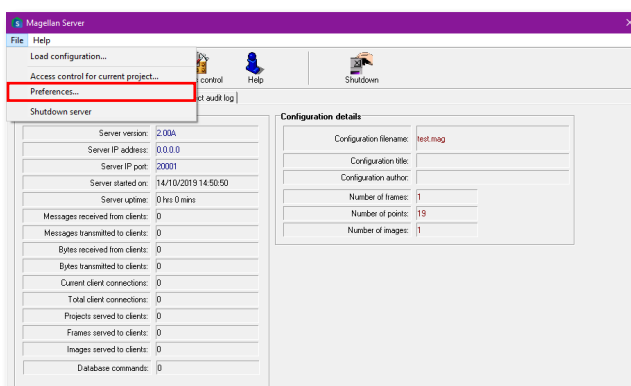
Magellan Server

File Help

Load configuration...

Access control for current project...

Preferences...

Shutdown server

control

Help

Shutdown

ct audit log

| | |
|---|---|
| Server version: | 2.00A |
| Server IP address: | 0.0.0.0 |
| Server IP port: | 20001 |
| Server started on: | 14/10/2019 14:50:50 |
| Server uptime: | 0 hrs 0 mins |
| Messages received from clients: | 0 |
| Messages transmitted to clients: | 0 |
| Bytes received from clients: | 0 |
| Bytes transmitted to clients: | 0 |
| Current client connections: | 0 |
| Total client connections: | 0 |
| Projects served to clients: | 0 |
| Frames served to clients: | 0 |
| Images served to clients: | 0 |
| Database commands: | 0 |

Configuration details

| | |
|---|---|
| Configuration filename: | test.mag |
| Configuration title: | |
| Configuration author: | |
| Number of frames: | 1 |
| Number of points: | 19 |
| Number of images: | 1 |